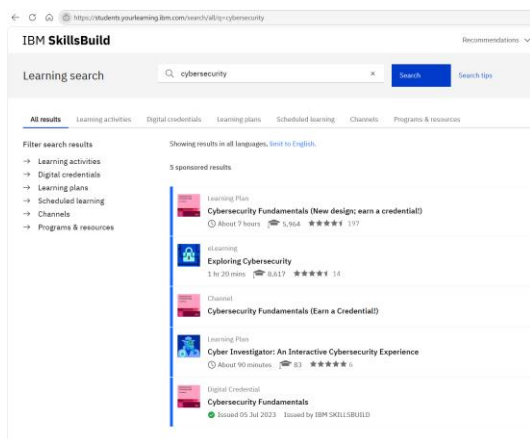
https://students.yourlearning.ibm.com/search/all/q=cybersecurity

IBM SkillsBuild

Recommendations

Learning search

cybersecurity

×

Search

Search tips

All results Learning activities Digital credentials Learning plans Scheduled learning Channels Programs & resources

Filter search results

→ Learning activities
→ Digital credentials
→ Learning plans
→ Scheduled learning
→ Channels
→ Programs & resources

Showing results in all languages. limit to English.

5 sponsored results

Learning Plan
Cybersecurity Fundamentals (New design; earn a credential!)
About 7 hours 5,964 ★★★★★ 197

eLearning
Exploring Cybersecurity
1 hr 20 mins 8,617 ★★★★★ 14

Channel
Cybersecurity Fundamentals (Earn a Credential!)

Learning Plan
Cyber Investigator: An Interactive Cybersecurity Experience
About 90 minutes 83 ★★★★★ 6

Digital Credential
Cybersecurity Fundamentals
Issued 05 Jul 2023 Issued by IBM SKILLSBUILD